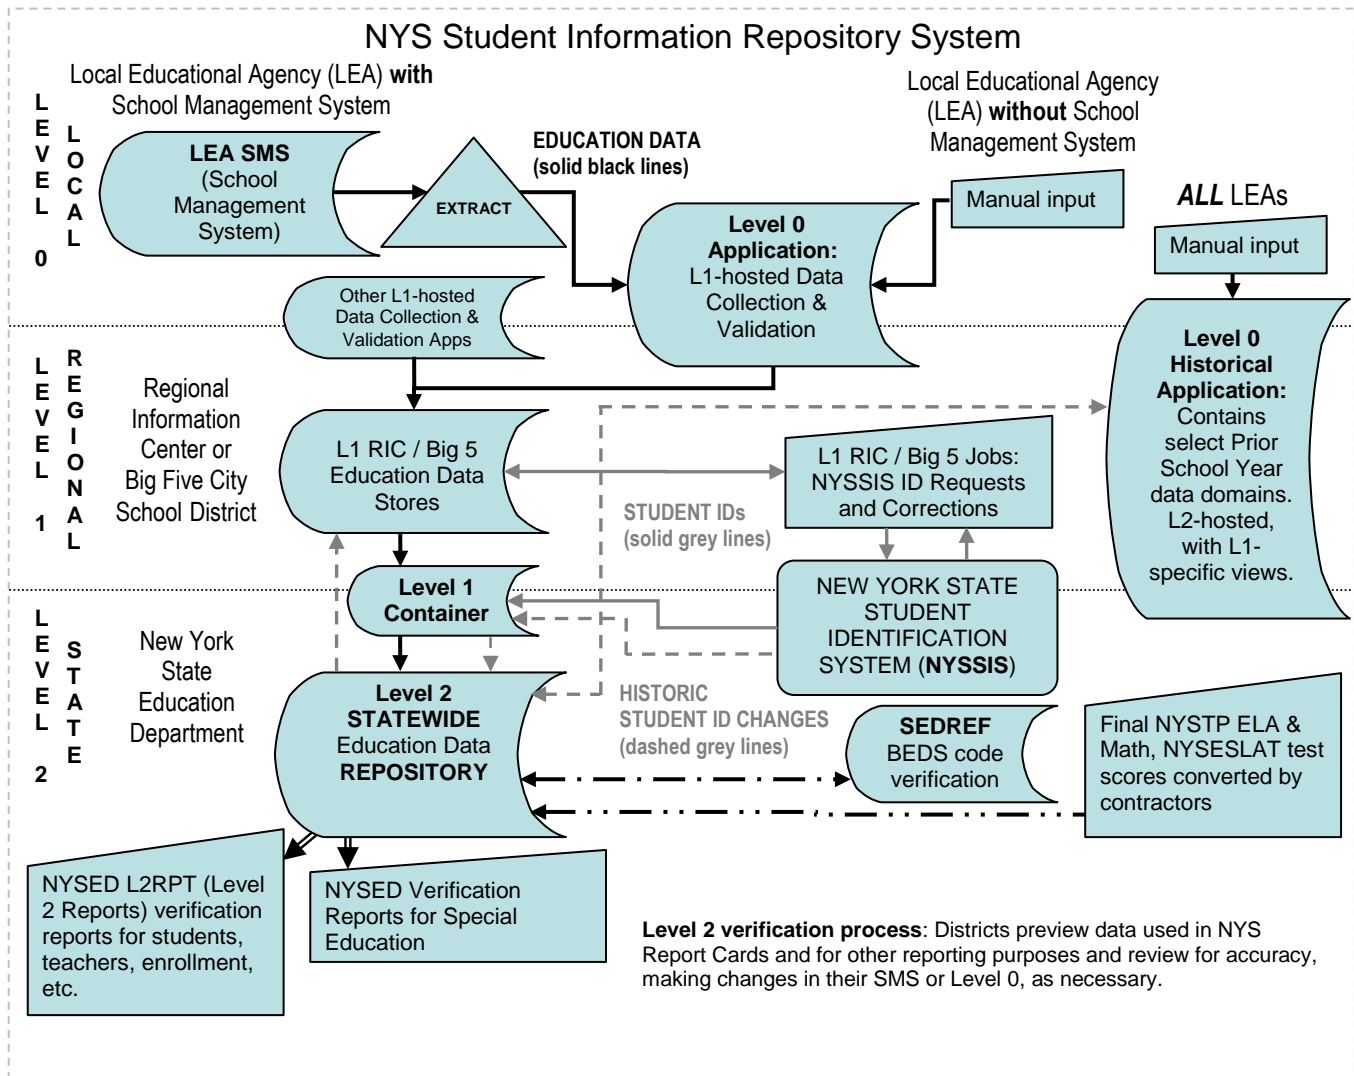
NYS Student Information Repository System

LEVEL 0

LOCAL

Local Educational Agency (LEA) **with** School Management System

LEA SMS (School Management System)

EXTRACT

EDUCATION DATA (solid black lines)

Local Educational Agency (LEA) **without** School Management System

Manual input

Level 0 Application: L1-hosted Data Collection & Validation

*ALL* LEAs

Manual input

Other L1-hosted Data Collection & Validation Apps

LEVEL 1

REGIONAL

Regional Information Center or Big Five City School District

L1 RIC / Big 5 Education Data Stores

L1 RIC / Big 5 Jobs: NYSSIS ID Requests and Corrections

STUDENT IDs (solid grey lines)

Level 0 Historical Application: Contains select Prior School Year data domains. L2-hosted, with L1-specific views.

Level 1 Container

NEW YORK STATE STUDENT IDENTIFICATION SYSTEM (**NYSSIS**)

LEVEL 2

STATE

New York State Education Department

Level 2 STATEWIDE Education Data REPOSITORY

HISTORIC STUDENT ID CHANGES (dashed grey lines)

SEDREF BEDS code verification

Final NYSTP ELA & Math, NYSESLAT test scores converted by contractors

NYSED L2RPT (Level 2 Reports) verification reports for students, teachers, enrollment, etc.

NYSED Verification Reports for Special Education

**Level 2 verification process**: Districts preview data used in NYS Report Cards and for other reporting purposes and review for accuracy, making changes in their SMS or Level 0, as necessary.